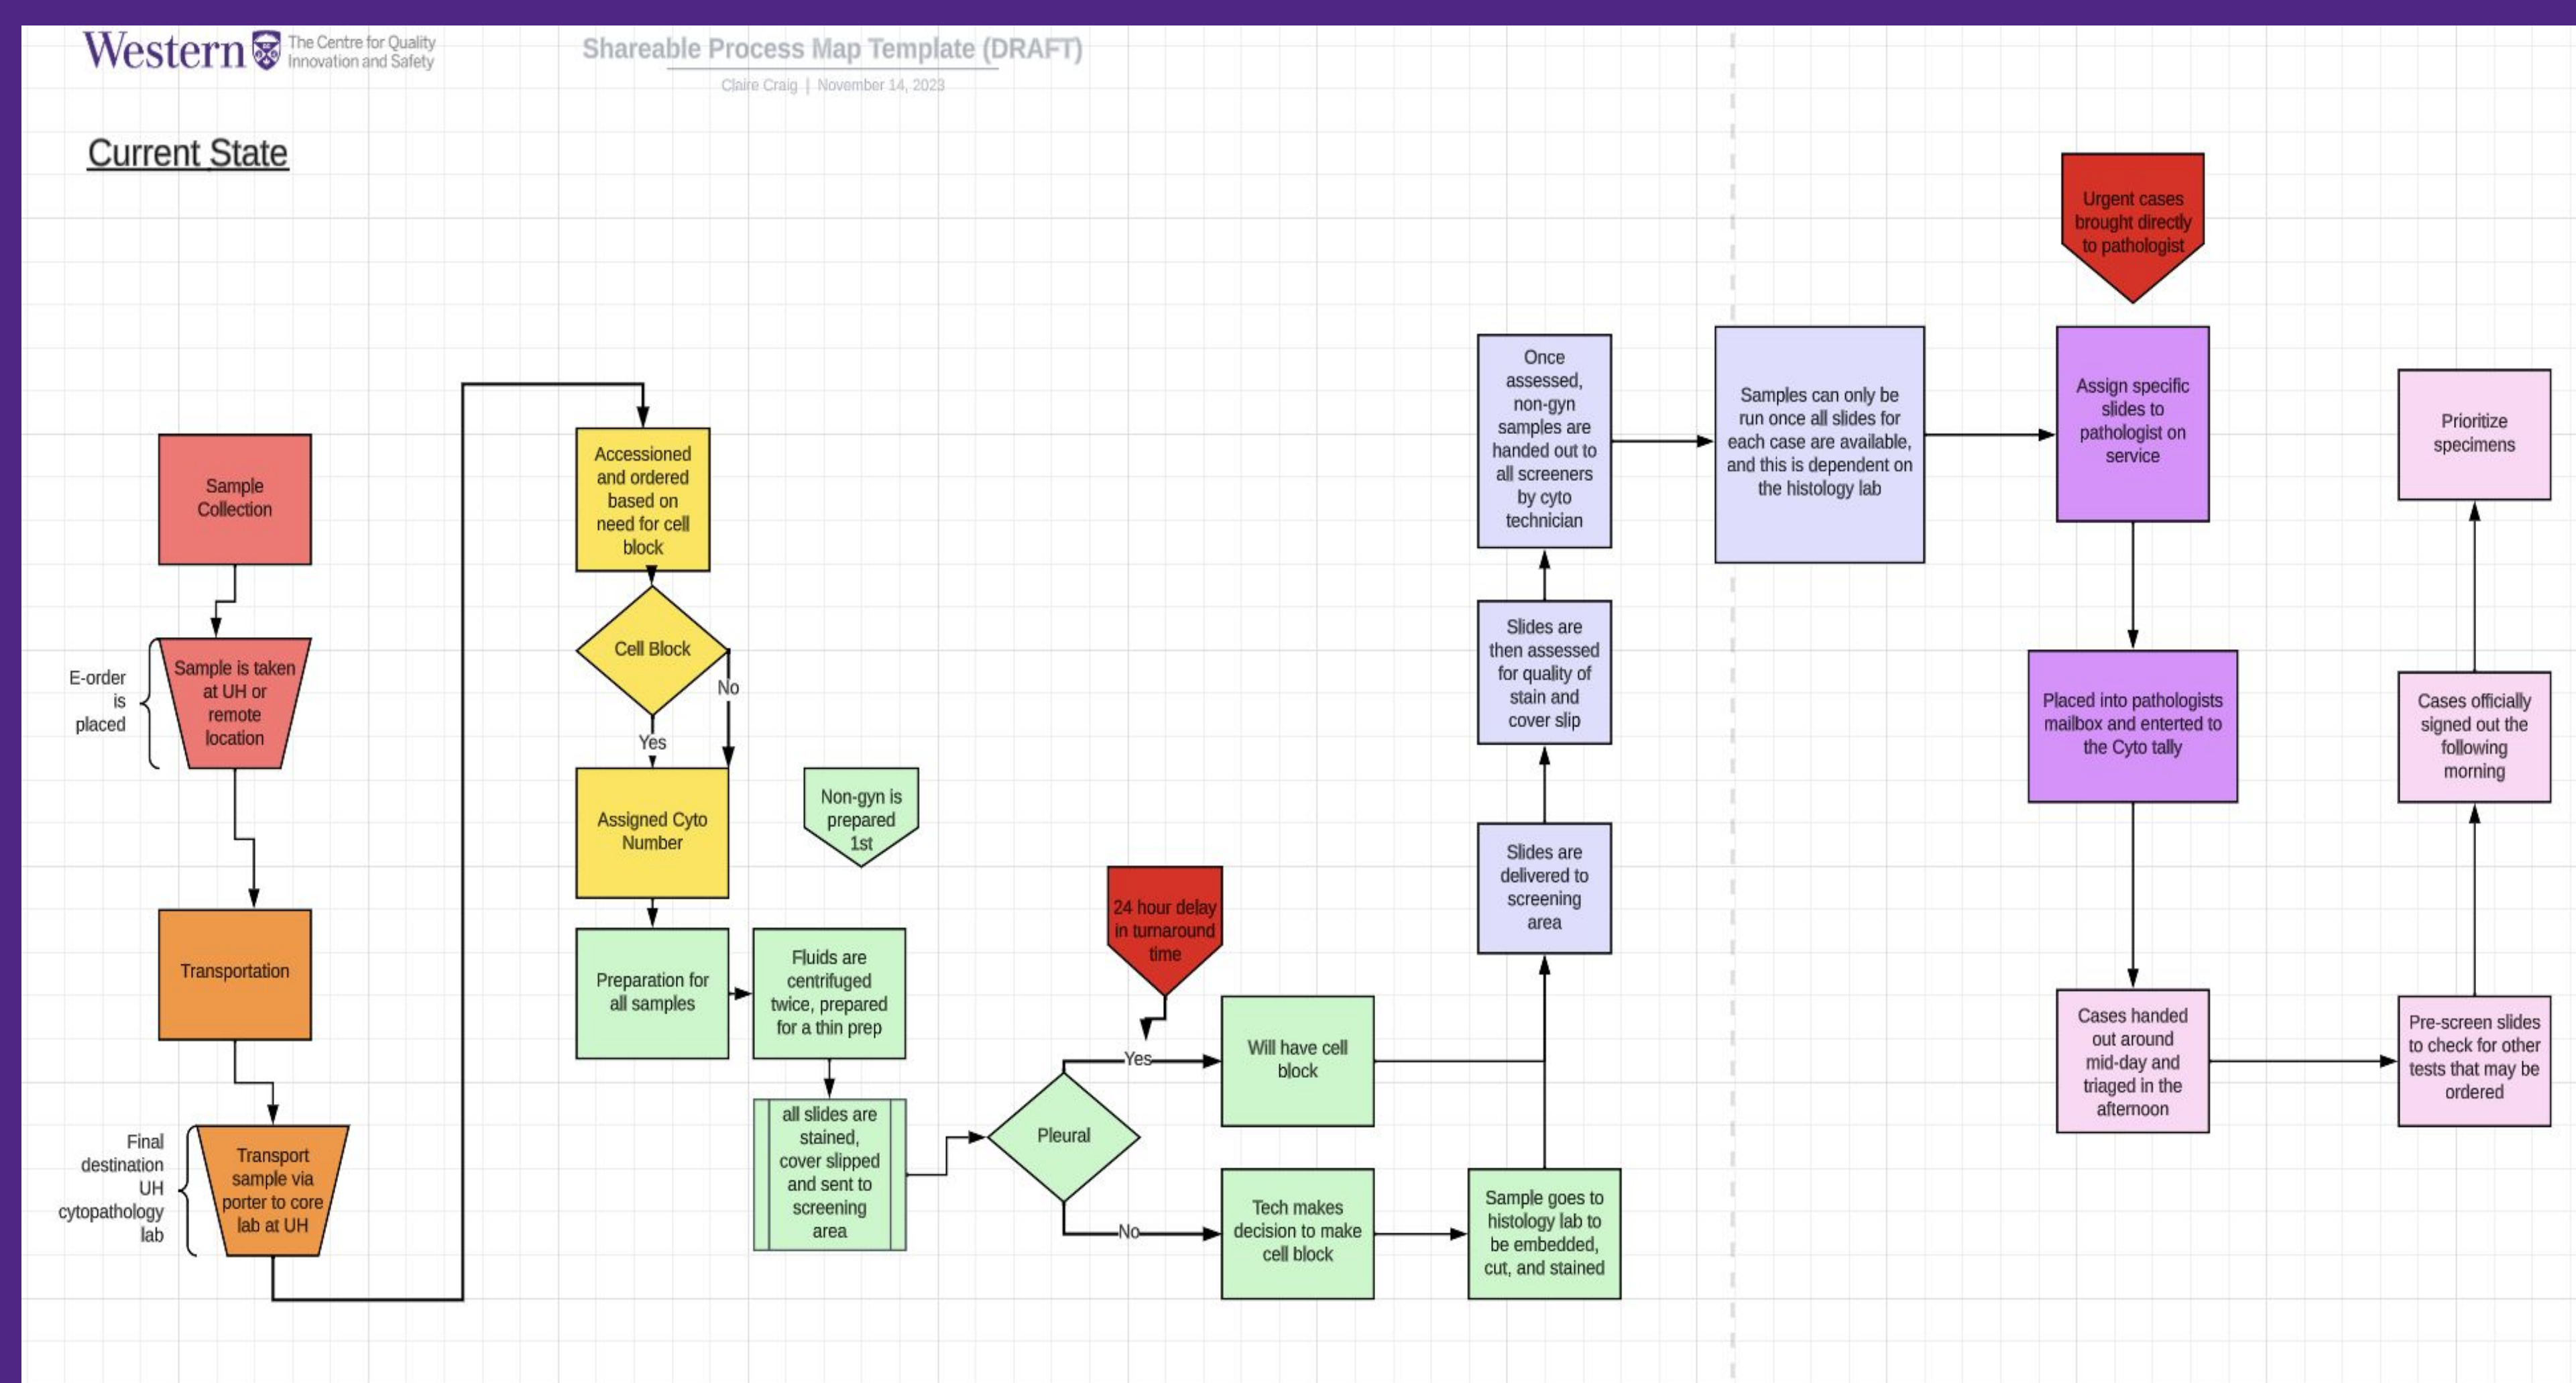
Western The Centre for Quality Innovation and Safety

Shareable Process Map Template (DRAFT)

Claire Craig | November 14, 2023

Current State

Sample Collection

E-order is placed

Sample is taken at UH or remote location

Transportation

Final destination UH cytopathology lab

Transport sample via porter to core lab at UH

Accessioned and ordered based on need for cell block

Cell Block

No

Yes

Assigned Cyto Number

Non-gyn is prepared 1st

Preparation for all samples

Fluids are centrifuged twice, prepared for a thin prep

all slides are stained, cover slipped and sent to screening area

Pleural

Yes

No

24 hour delay in turnaround time

Will have cell block

Tech makes decision to make cell block

Sample goes to histology lab to be embedded, cut, and stained

Slides are delivered to screening area

Slides are then assessed for quality of stain and cover slip

Once assessed, non-gyn samples are handed out to all screeners by cyto technician

Samples can only be run once all slides for each case are available, and this is dependent on the histology lab

Urgent cases brought directly to pathologist

Assign specific slides to pathologist on service

Placed into pathologists mailbox and enterted to the Cyto tally

Cases handed out around mid-day and triaged in the afternoon

Pre-screen slides to check for other tests that may be ordered

Cases officially signed out the following morning

Prioritize specimens